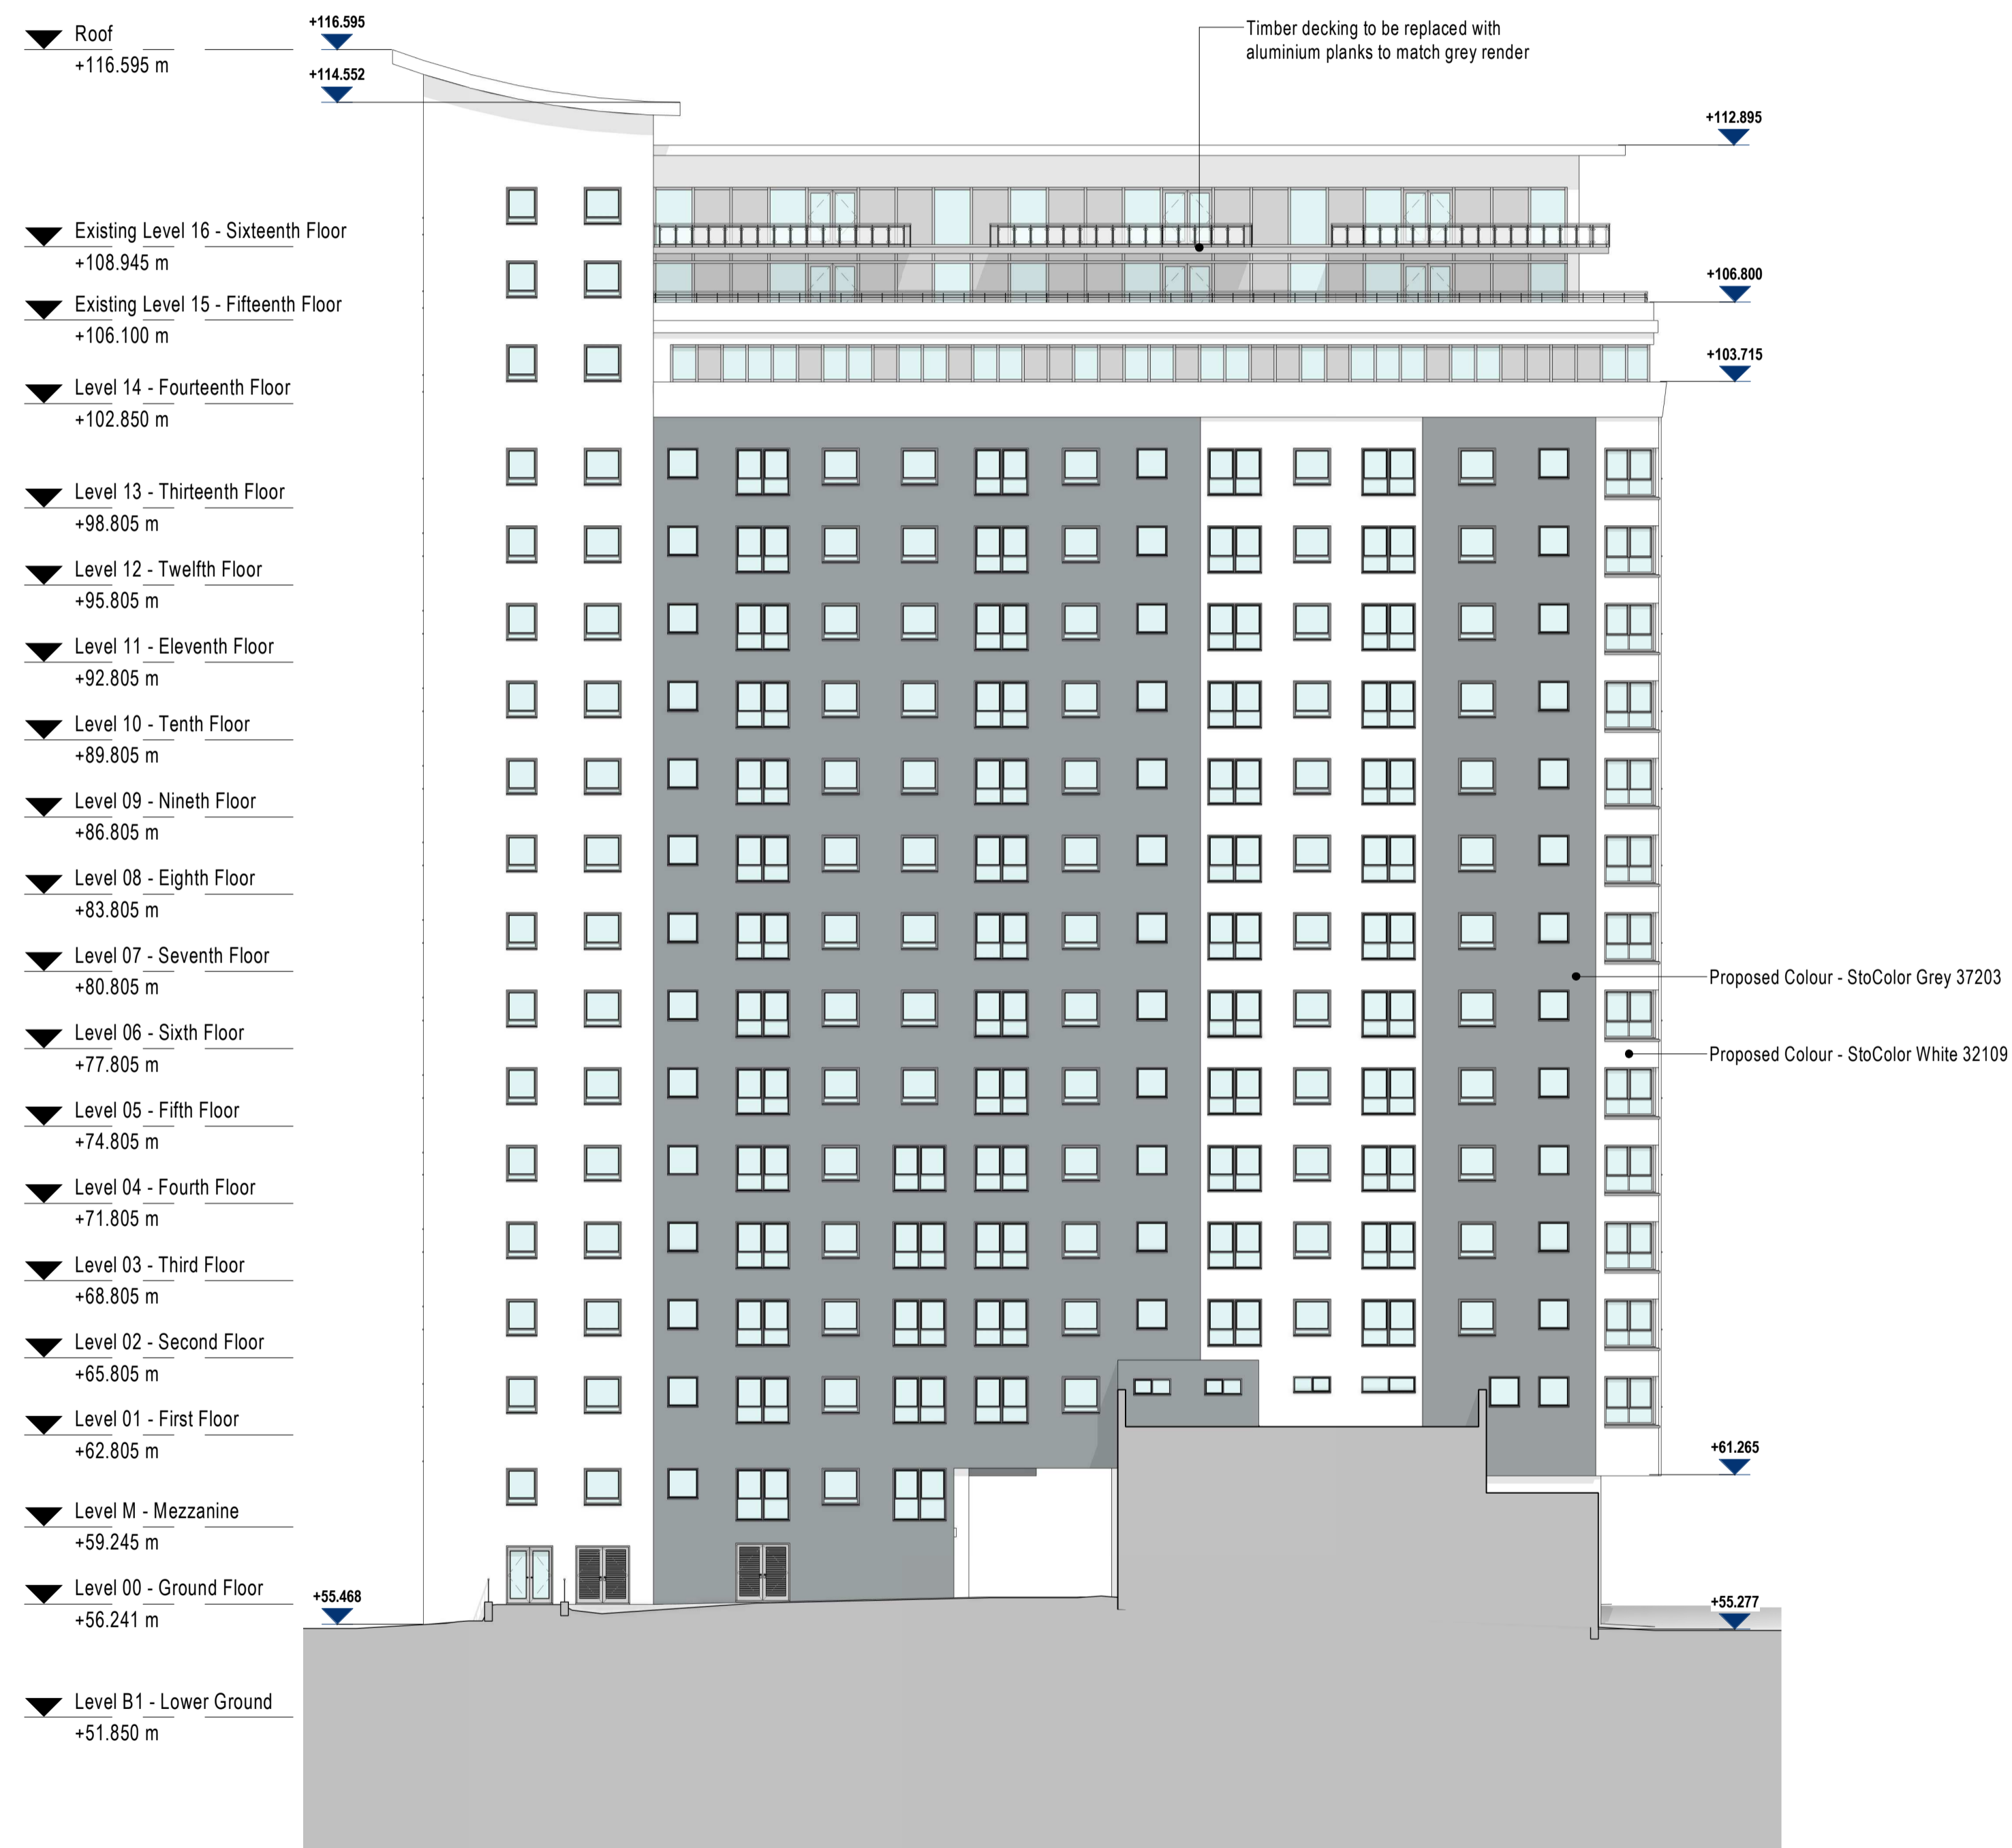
Roof
+116.595 m

+116.595

+114.552

Timber decking to be replaced with aluminium planks to match grey render

+112.895

Existing Level 16 - Sixteenth Floor
+108.945 m

Existing Level 15 - Fifteenth Floor
+106.100 m

+106.800

Level 14 - Fourteenth Floor
+102.850 m

+103.715

Level 13 - Thirteenth Floor
+98.805 m

Level 12 - Twelfth Floor
+95.805 m

Level 11 - Eleventh Floor
+92.805 m

Level 10 - Tenth Floor
+89.805 m

Level 09 - Nineth Floor
+86.805 m

Level 08 - Eighth Floor
+83.805 m

Level 07 - Seventh Floor
+80.805 m

Proposed Colour - StoColor Grey 37203

Level 06 - Sixth Floor
+77.805 m

Proposed Colour - StoColor White 32109

Level 05 - Fifth Floor
+74.805 m

Level 04 - Fourth Floor
+71.805 m

Level 03 - Third Floor
+68.805 m

Level 02 - Second Floor
+65.805 m

Level 01 - First Floor
+62.805 m

+61.265

Level M - Mezzanine
+59.245 m

Level 00 - Ground Floor
+56.241 m

+55.468

+55.277

Level B1 - Lower Ground
+51.850 m